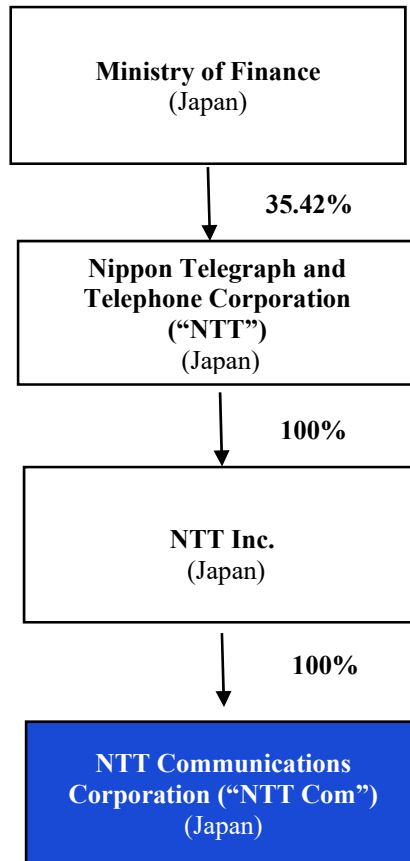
**Ministry of Finance**
(Japan)

**35.42%**

**Nippon Telegraph and Telephone Corporation ("NTT")**
(Japan)

**100%**

**NTT Inc.**
(Japan)

**100%**

**NTT Communications Corporation ("NTT Com")**
(Japan)